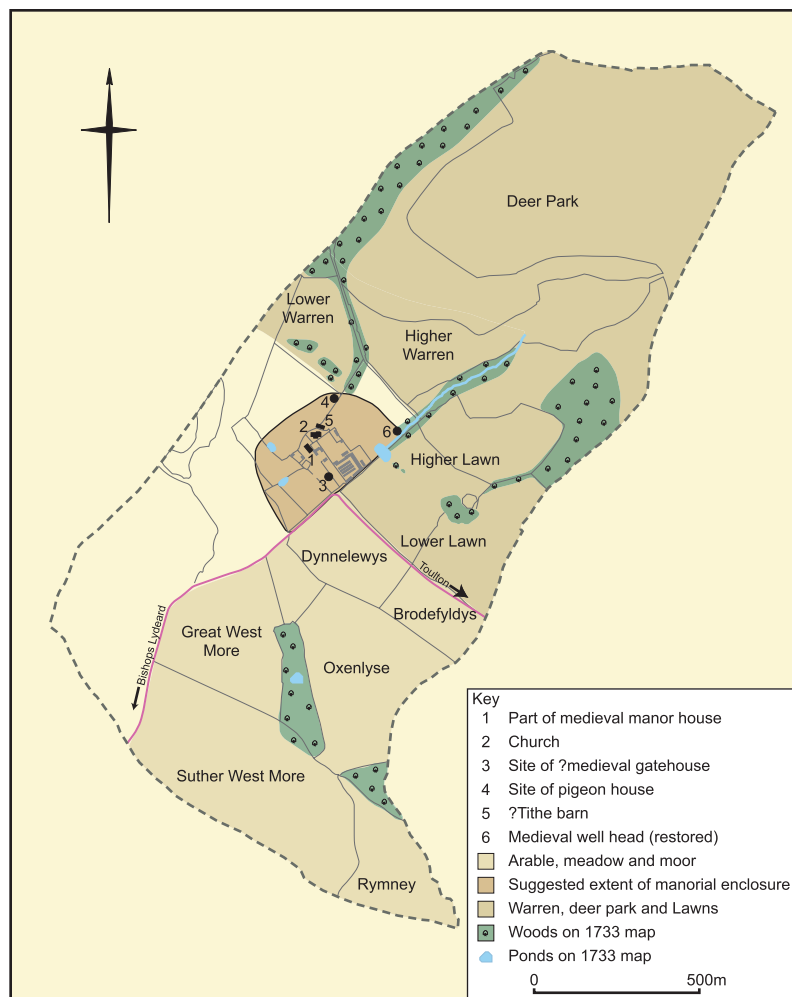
Deer Park

Lower Warren

Higher Warren

4
5
2
1
3
6

Higher Lawn

Lower Lawn

Dynnelewys

Toulton

Brodefyldys

Bishops Lydeard

Great West More

Oxenlyse

Suther West More

Rymney

Key
1 Part of medieval manor house
2 Church
3 Site of ?medieval gatehouse
4 Site of pigeon house
5 ?Tithe barn
6 Medieval well head (restored)
Arable, meadow and moor
Suggested extent of manorial enclosure
Warren, deer park and Lawns
Woods on 1733 map
Ponds on 1733 map

0 500m